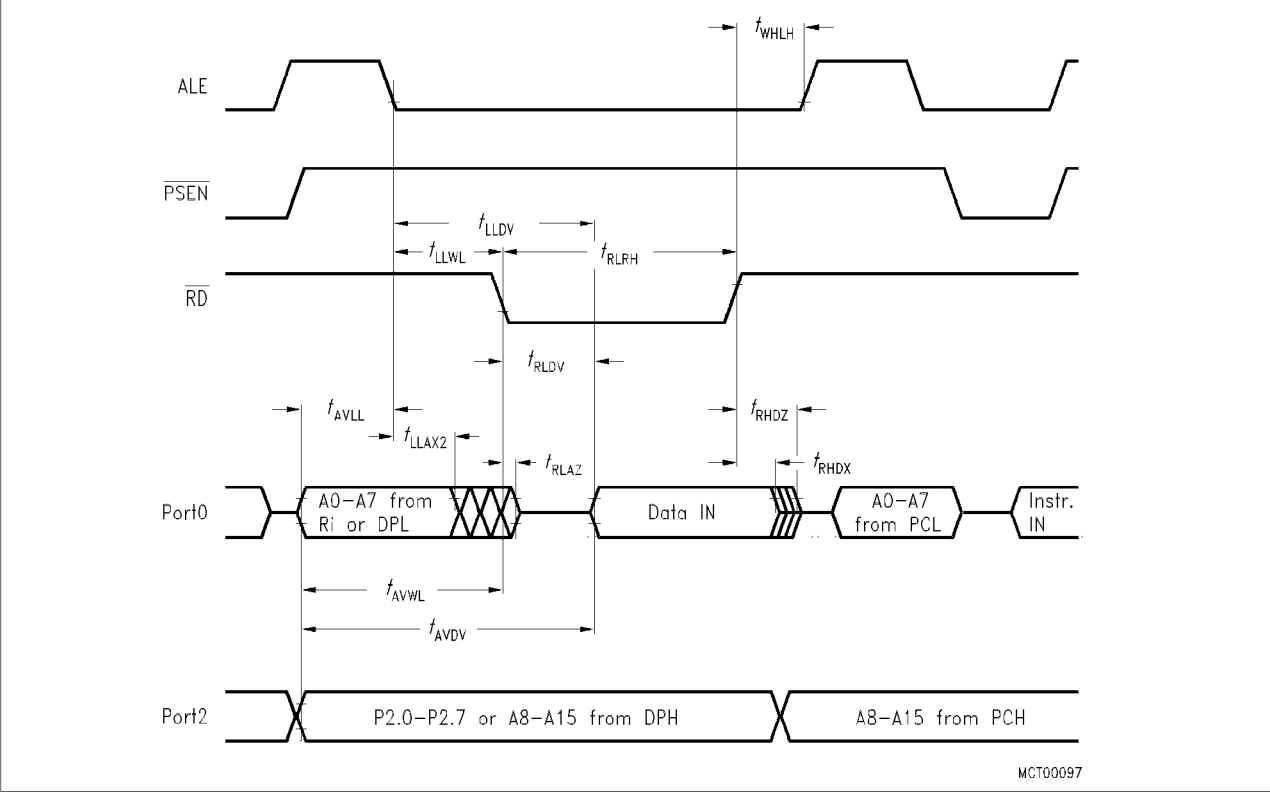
$t_{WHLH}$

ALE

$\overline{PSEN}$

$t_{LLDV}$

$t_{LLWL}$

$t_{RLRH}$

$\overline{RD}$

$t_{RLDV}$

$t_{AVLL}$

$t_{RHDZ}$

$t_{LLAX2}$

$t_{RLAZ}$

$t_{RHDX}$

Port0

A0-A7 from Ri or DPL

Data IN

A0-A7 from PCL

Instr. IN

$t_{AVWL}$

$t_{AVDV}$

Port2

P2.0-P2.7 or A8-A15 from DPH

A8-A15 from PCH

MCT00097